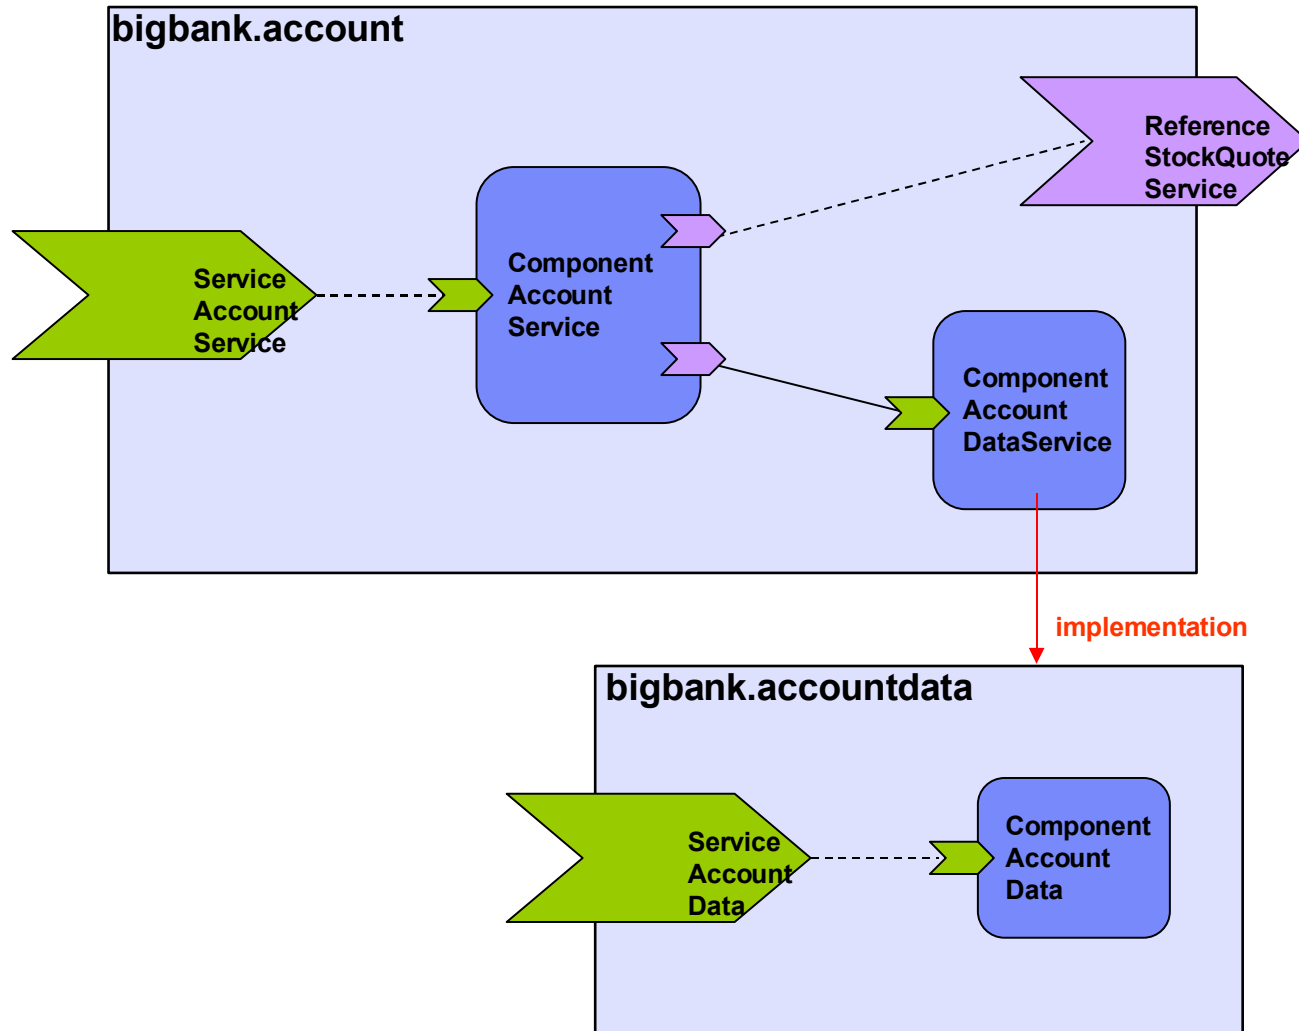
bigbank.account

Reference StockQuote Service

Component Account Service

Service Account Service

Component Account DataService

implementation

bigbank.accountdata

Service Account Data

Component Account Data